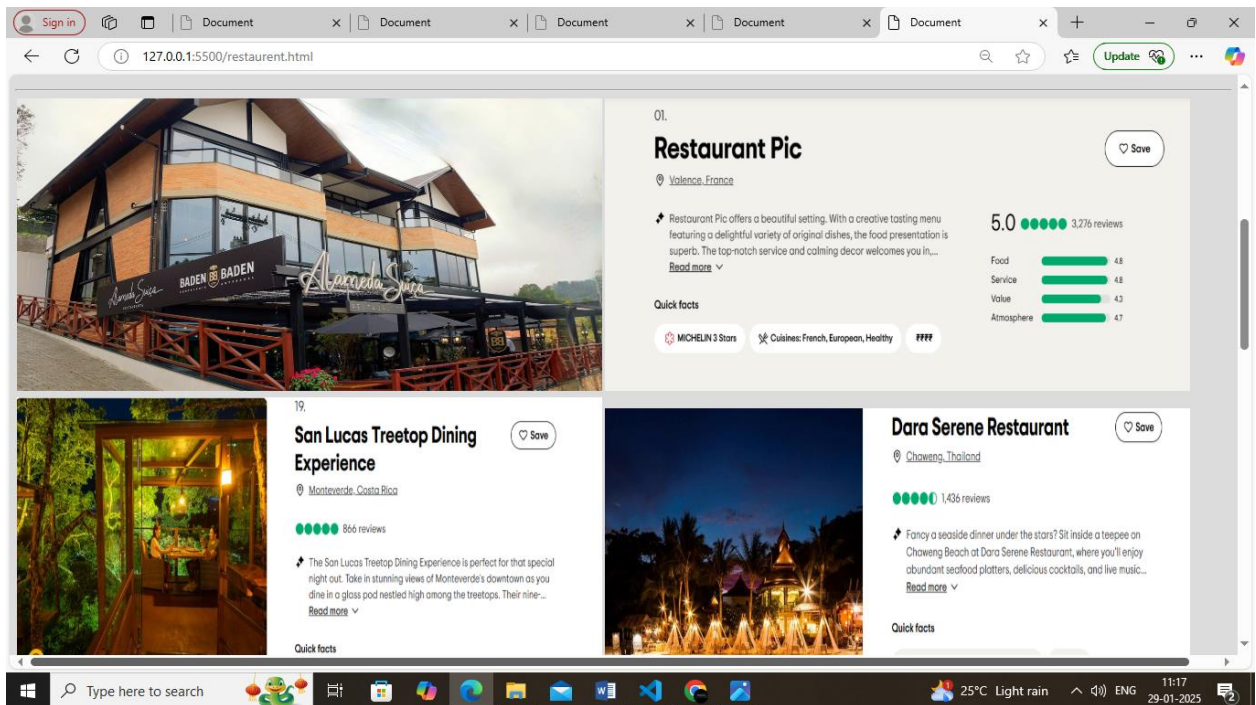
Sign in | Document × | Document × | Document × | Document × | Document ×

127.0.0.1:5500/restaurent.html

Update

01.

Restaurant Pic

Save

Valence, France

Restaurant Pic offers a beautiful setting. With a creative tasting menu featuring a delightful variety of original dishes, the food presentation is superb. The top-notch service and calming decor welcomes you in,...

Read more

5.0 3,276 reviews

Food 4.8
Service 4.8
Value 4.3
Atmosphere 4.7

Quick facts

MICHELIN 3 Stars | Cuisines: French, European, Healthy | ₹₹₹₹

BADEN BADEN

Alameda Suíça

19.

San Lucas Treetop Dining Experience

Save

Monteverde, Costa Rica

866 reviews

The San Lucas Treetop Dining Experience is perfect for that special night out. Take in stunning views of Monteverde's downtown as you dine in a glass pod nestled high among the treetops. Their nine-...

Read more

Quick facts

Dara Serene Restaurant

Save

Chaweng, Thailand

1,436 reviews

Fancy a seaside dinner under the stars? Sit inside a teepee on Chaweng Beach at Dara Serene Restaurant, where you'll enjoy abundant seafood platters, delicious cocktails, and live music...

Read more

Quick facts

Type here to search

25°C Light rain ENG 11:17 29-01-2025